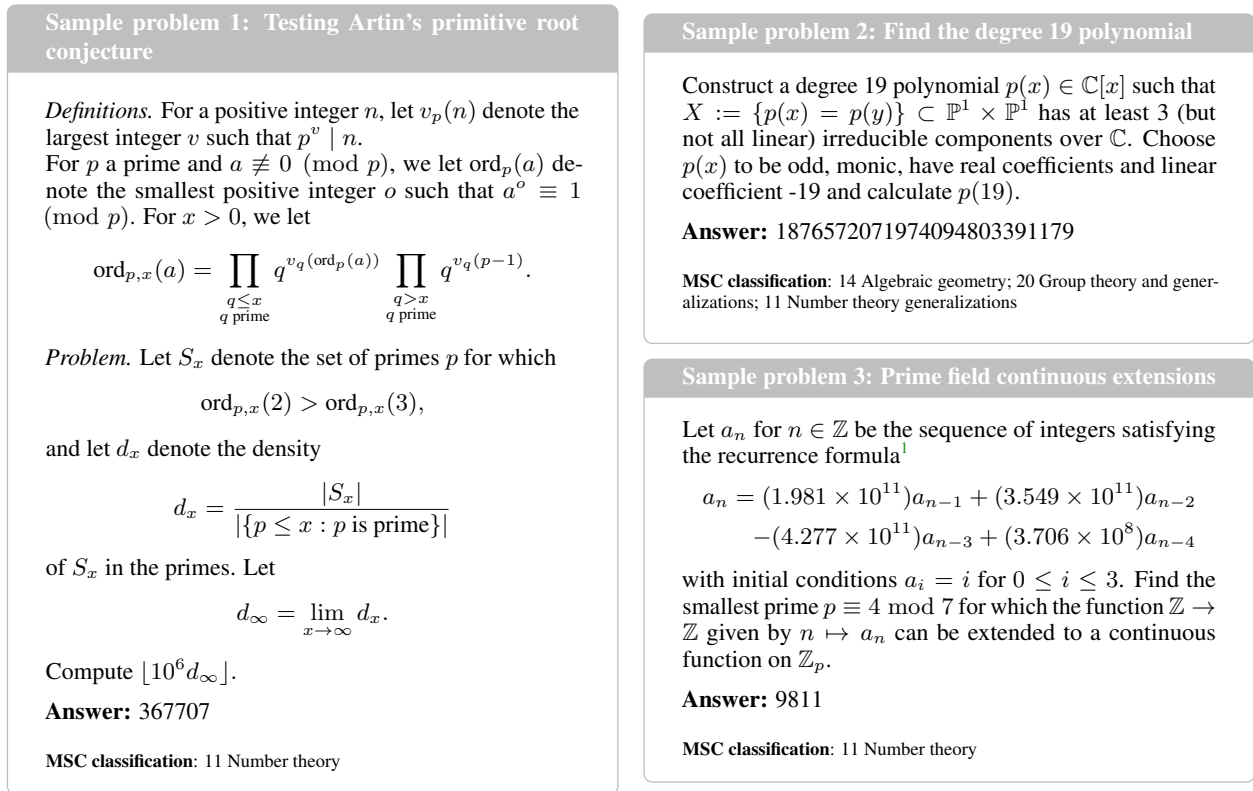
Sample problem 1: Testing Artin's primitive root conjecture

*Definitions.* For a positive integer $n$, let $v_p(n)$ denote the largest integer $v$ such that $p^v \mid n$.
For $p$ a prime and $a \not\equiv 0 \pmod{p}$, we let $\text{ord}_p(a)$ denote the smallest positive integer $o$ such that $a^o \equiv 1 \pmod{p}$. For $x > 0$, we let

$$\text{ord}_{p,x}(a) = \prod_{\substack{q \le x \\ q \text{ prime}}} q^{v_q(\text{ord}_p(a))} \prod_{\substack{q > x \\ q \text{ prime}}} q^{v_q(p-1)}.$$

*Problem.* Let $S_x$ denote the set of primes $p$ for which

$$\text{ord}_{p,x}(2) > \text{ord}_{p,x}(3),$$

and let $d_x$ denote the density

$$d_x = \frac{|S_x|}{|\{p \le x : p \text{ is prime}\}|}$$

of $S_x$ in the primes. Let

$$d_\infty = \lim_{x \to \infty} d_x.$$

Compute $\lfloor 10^6 d_\infty \rfloor$.

**Answer:** 367707

**MSC classification**: 11 Number theory

Sample problem 2: Find the degree 19 polynomial

Construct a degree 19 polynomial $p(x) \in \mathbb{C}[x]$ such that $X := \{p(x) = p(y)\} \subset \mathbb{P}^1 \times \mathbb{P}^1$ has at least 3 (but not all linear) irreducible components over $\mathbb{C}$. Choose $p(x)$ to be odd, monic, have real coefficients and linear coefficient -19 and calculate $p(19)$.

**Answer:** 1876572071974094803391179

**MSC classification**: 14 Algebraic geometry; 20 Group theory and generalizations; 11 Number theory generalizations

Sample problem 3: Prime field continuous extensions

Let $a_n$ for $n \in \mathbb{Z}$ be the sequence of integers satisfying the recurrence formula$^1$

$$a_n = (1.981 \times 10^{11})a_{n-1} + (3.549 \times 10^{11})a_{n-2} - (4.277 \times 10^{11})a_{n-3} + (3.706 \times 10^8)a_{n-4}$$

with initial conditions $a_i = i$ for $0 \le i \le 3$. Find the smallest prime $p \equiv 4 \bmod 7$ for which the function $\mathbb{Z} \to \mathbb{Z}$ given by $n \mapsto a_n$ can be extended to a continuous function on $\mathbb{Z}_p$.

**Answer:** 9811

**MSC classification**: 11 Number theory